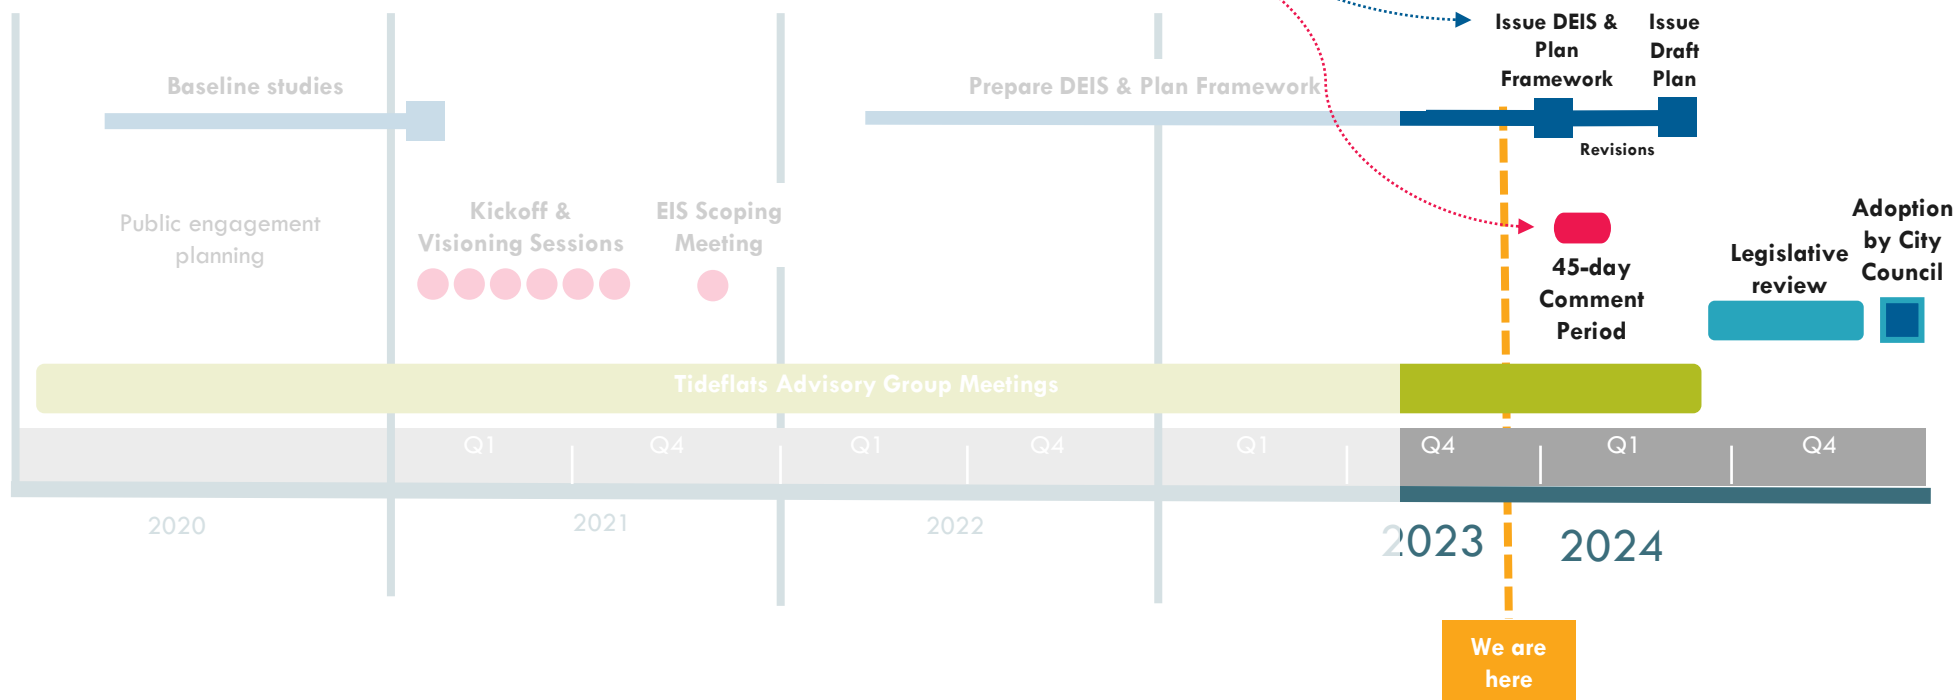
Issue DEIS & Plan Framework

Issue Draft Plan

Baseline studies

Prepare DEIS & Plan Framework

Revisions

Public engagement planning

Kickoff & Visioning Sessions

EIS Scoping Meeting

45-day Comment Period

Legislative review

Adoption by City Council

Tideflats Advisory Group Meetings

Q1

Q4

Q1

Q4

Q1

Q4

Q1

Q4

2020

2021

2022

2023

2024

We are here